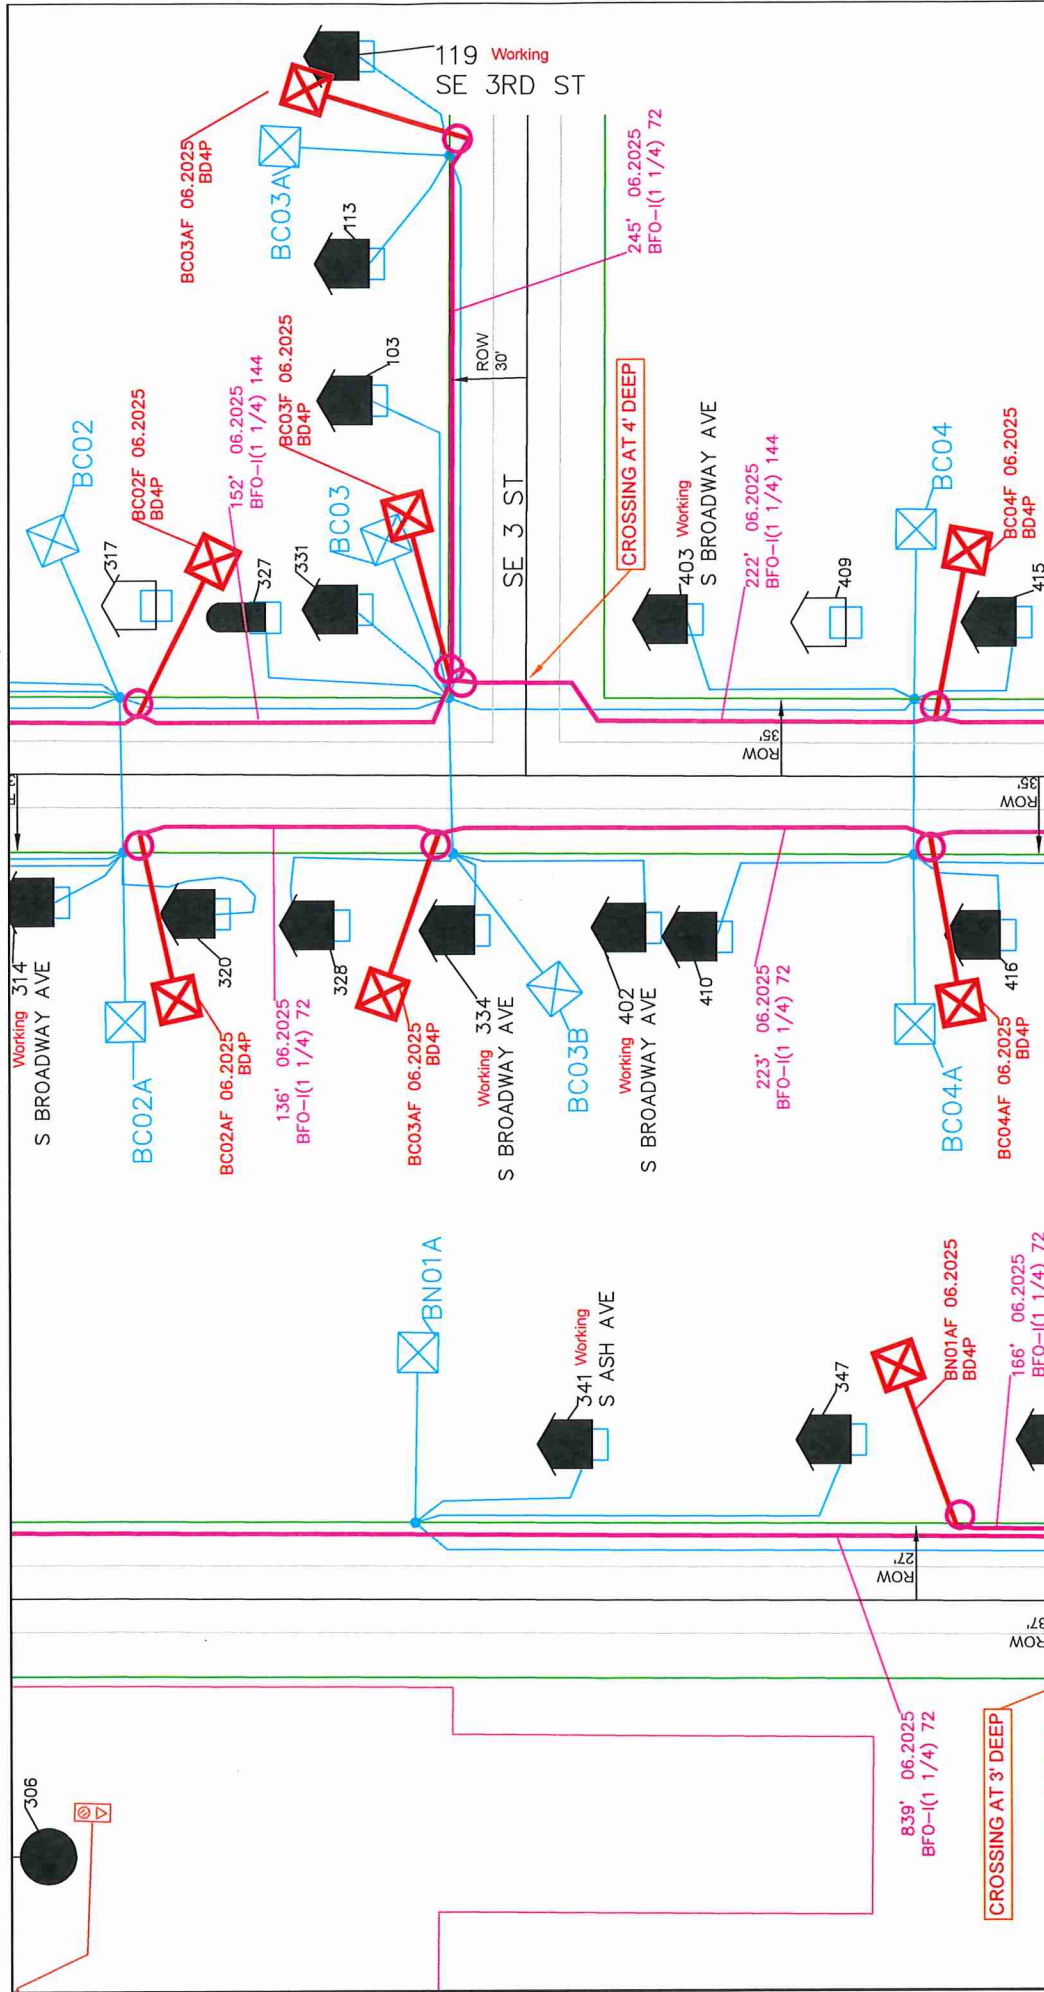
119 Working
SE 3RD ST

BC03AF 06.2025
BD4P

BC03A

113

245' 06.2025
BFO-I(1 1/4) 72

103

ROW
30'

BC02
BC02F 06.2025
BD4P

152' 06.2025
BFO-I(1 1/4) 144

BC03F 06.2025
BD4P

BC03

317
327
331

SE 3 ST

CROSSING AT 4' DEEP

403 Working
S BROADWAY AVE

222' 06.2025
BFO-I(1 1/4) 144

409

BC04
BC04F 06.2025
BD4P

415

ROW
35'

ROW
35'

314 Working
S BROADWAY AVE

320

BC02A

BC02AF 06.2025
BD4P

136' 06.2025
BFO-I(1 1/4) 72

328

BC03AF 06.2025
BD4P

334 Working
S BROADWAY AVE

BC03B

402 Working
S BROADWAY AVE

410

223' 06.2025
BFO-I(1 1/4) 72

416

BC04A

BC04AF 06.2025
BD4P

BN01A

341 Working
S ASH AVE

347

BN01AF 06.2025
BD4P

166' 06.2025
BFO-I(1 1/4) 72

ROW
27'

ROW
27'

839' 06.2025
BFO-I(1 1/4) 72

306

CROSSING AT 3' DEEP